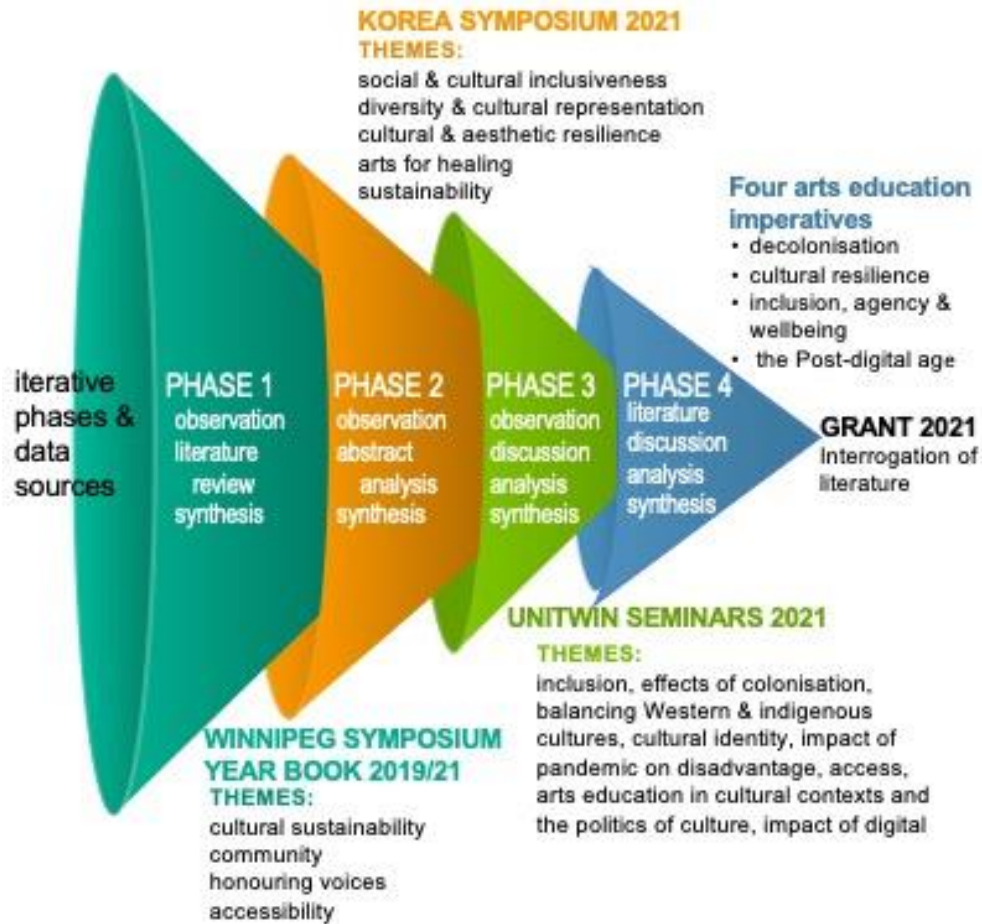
KOREA SYMPOSIUM 2021
THEMES:
social & cultural inclusiveness
diversity & cultural representation
cultural & aesthetic resilience
arts for healing
sustainability

Four arts education imperatives
• decolonisation
• cultural resilience
• inclusion, agency & wellbeing
• the Post-digital age

iterative phases & data sources

PHASE 1
observation
literature review
synthesis

PHASE 2
observation
abstract
analysis
synthesis

PHASE 3
observation
discussion
analysis
synthesis

PHASE 4
literature
discussion
analysis
synthesis

GRANT 2021
Interrogation of literature

UNITWIN SEMINARS 2021
THEMES:
inclusion, effects of colonisation, balancing Western & indigenous cultures, cultural identity, impact of pandemic on disadvantage, access, arts education in cultural contexts and the politics of culture, impact of digital

WINNIPEG SYMPOSIUM YEAR BOOK 2019/21
THEMES:
cultural sustainability
community
honouring voices
accessibility